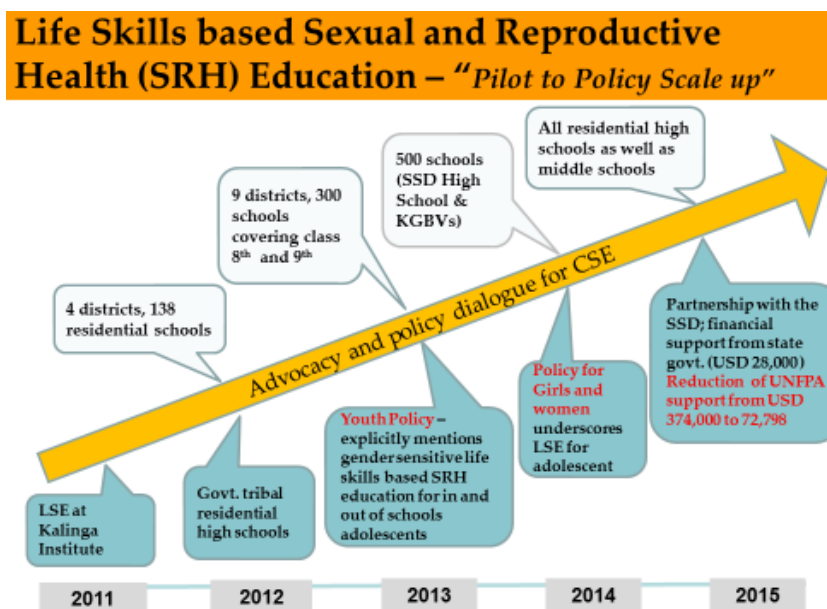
Life Skills based Sexual and Reproductive Health (SRH) Education – "Pilot to Policy Scale up"

All residential high schools as well as middle schools

500 schools (SSD High School & KGBVs)

9 districts, 300 schools covering class $8^{th}$ and $9^{th}$

4 districts, 138 residential schools

Advocacy and policy dialogue for CSE

Partnership with the SSD; financial support from state govt. (USD 28,000) Reduction of UNFPA support from USD 374,000 to 72,798

Policy for Girls and women underscores LSE for adolescent

Youth Policy – explicitly mentions gender sensitive life skills based SRH education for in and out of schools adolescents

Govt. tribal residential high schools

LSE at Kalinga Institute

2011

2012

2013

2014

2015